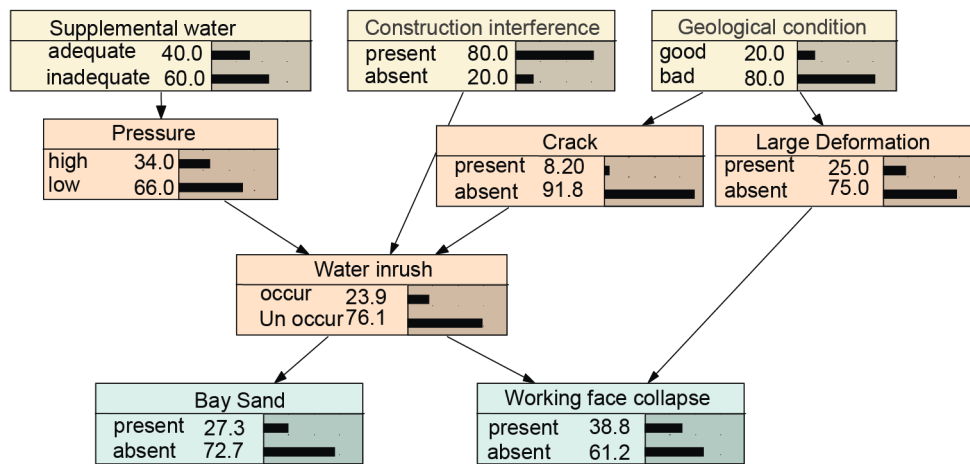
Supplemental water
adequate 40.0
inadequate 60.0

Construction interference
present 80.0
absent 20.0

Geological condition
good 20.0
bad 80.0

Pressure
high 34.0
low 66.0

Crack
present 8.20
absent 91.8

Large Deformation
present 25.0
absent 75.0

Water inrush
occur 23.9
Un occur 76.1

Bay Sand
present 27.3
absent 72.7

Working face collapse
present 38.8
absent 61.2